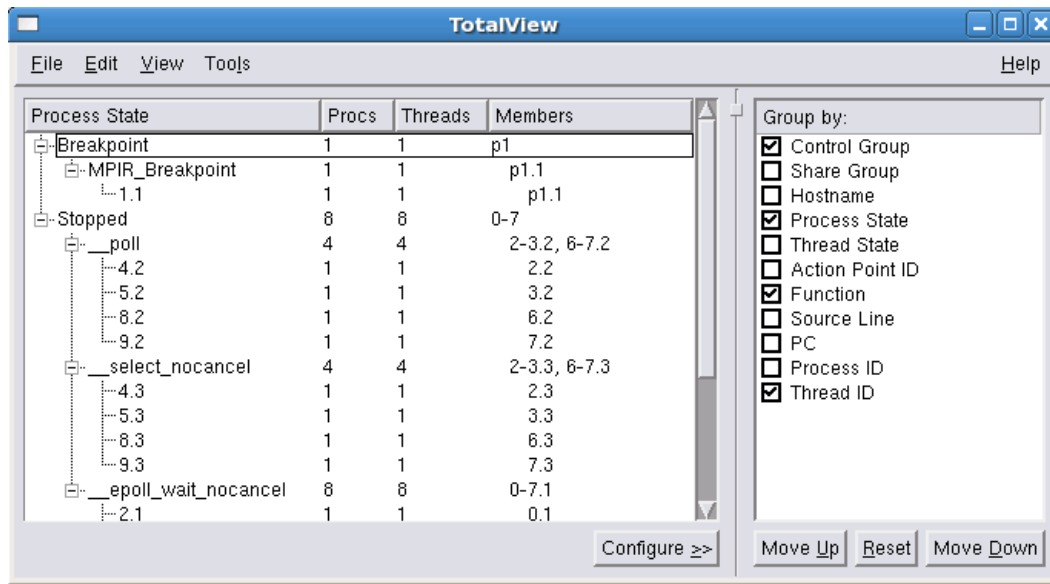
TotalView

File Edit View Tools Help

| Process State | Procs | Threads | Members |
|---|---|---|---|
| Breakpoint | 1 | 1 | p1 |
| MPIR_Breakpoint | 1 | 1 | p1.1 |
| 1.1 | 1 | 1 | p1.1 |
| Stopped | 8 | 8 | 0-7 |
| __poll | 4 | 4 | 2-3.2, 6-7.2 |
| 4.2 | 1 | 1 | 2.2 |
| 5.2 | 1 | 1 | 3.2 |
| 8.2 | 1 | 1 | 6.2 |
| 9.2 | 1 | 1 | 7.2 |
| __select_nocancel | 4 | 4 | 2-3.3, 6-7.3 |
| 4.3 | 1 | 1 | 2.3 |
| 5.3 | 1 | 1 | 3.3 |
| 8.3 | 1 | 1 | 6.3 |
| 9.3 | 1 | 1 | 7.3 |
| __epoll_wait_nocancel | 8 | 8 | 0-7.1 |
| 2.1 | 1 | 1 | 0.1 |

Configure >>

Group by:
☑ Control Group
☐ Share Group
☐ Hostname
☑ Process State
☐ Thread State
☐ Action Point ID
☑ Function
☐ Source Line
☐ PC
☐ Process ID
☑ Thread ID

Move Up Reset Move Down